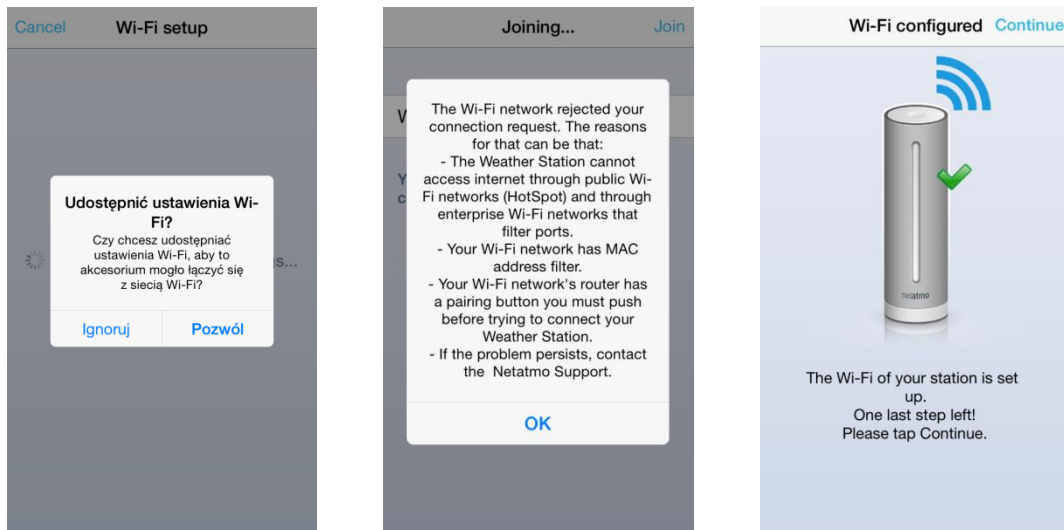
Cancel Wi-Fi setup

Udostępnić ustawienia Wi-Fi?

Czy chcesz udostępniać ustawienia Wi-Fi, aby to akcesorium mogło łączyć się z siecią Wi-Fi?

Ignoruj Pozwól

Joining... Join

The Wi-Fi network rejected your connection request. The reasons for that can be that:
- The Weather Station cannot access internet through public Wi-Fi networks (HotSpot) and through enterprise Wi-Fi networks that filter ports.
- Your Wi-Fi network has MAC address filter.
- Your Wi-Fi network's router has a pairing button you must push before trying to connect your Weather Station.
- If the problem persists, contact the Netatmo Support.

OK

Wi-Fi configured Continue

netatmo

The Wi-Fi of your station is set up.
One last step left!
Please tap Continue.